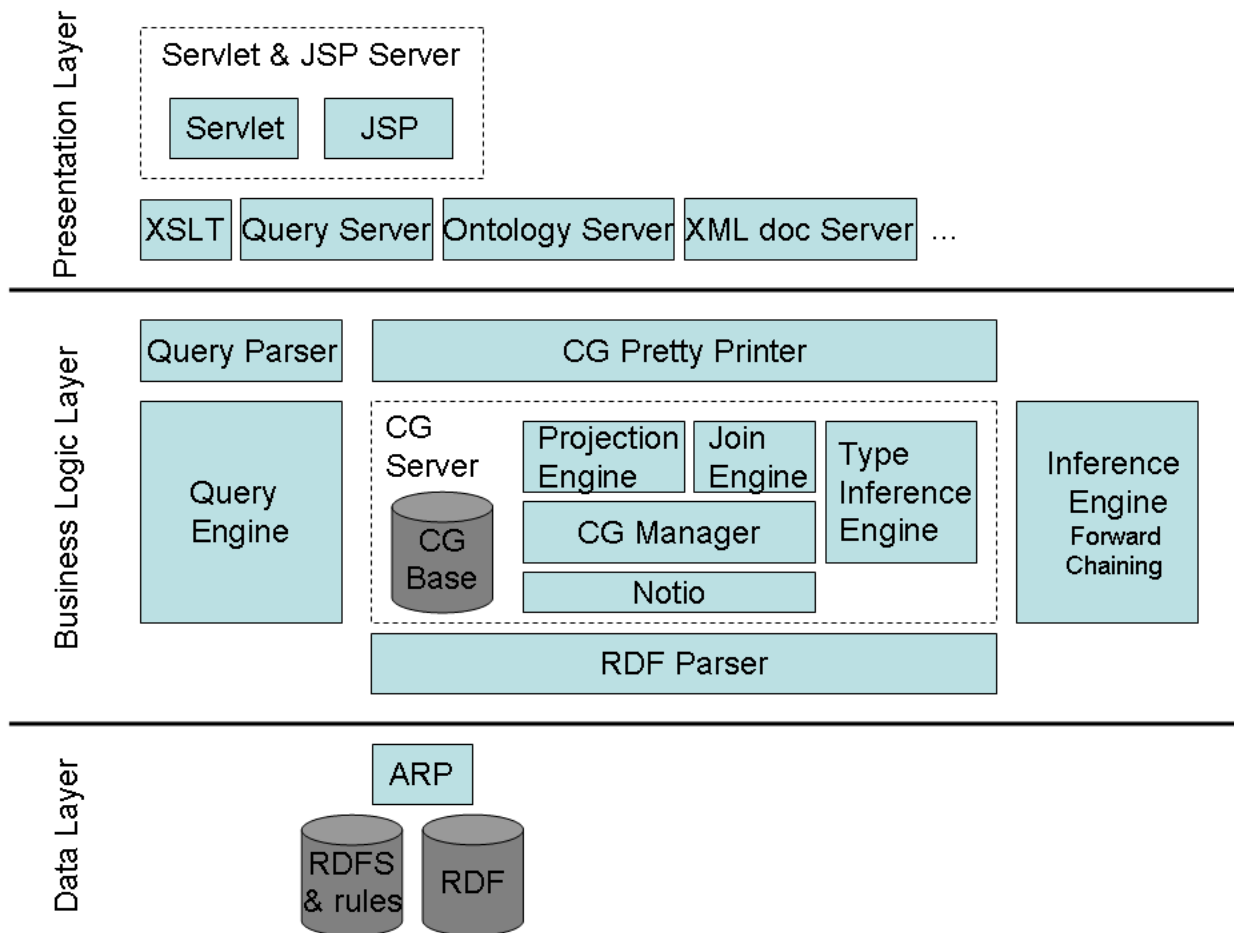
Presentation Layer

Servlet & JSP Server

Servlet

JSP

XSLT

Query Server

Ontology Server

XML doc Server

...

Business Logic Layer

Query Parser

CG Pretty Printer

Query Engine

CG Server

CG Base

Projection Engine

Join Engine

Type Inference Engine

CG Manager

Notio

Inference Engine
Forward Chaining

RDF Parser

Data Layer

ARP

RDFS & rules

RDF